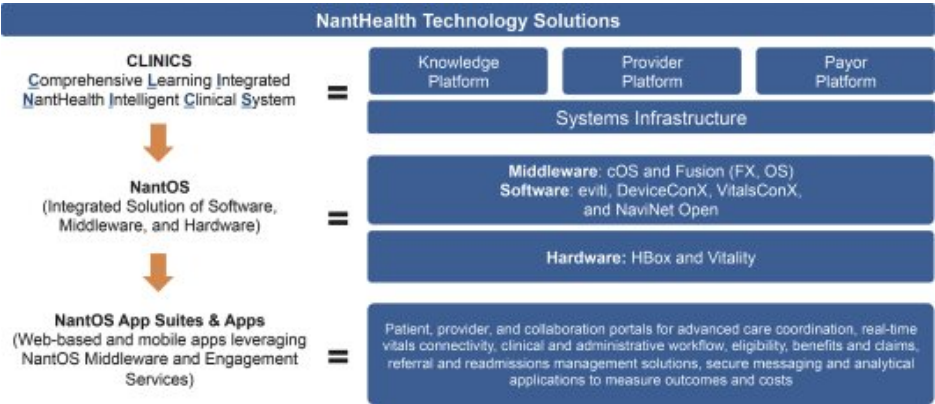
NantHealth Technology Solutions

CLINICS
Comprehensive Learning Integrated NantHealth Intelligent Clinical System

=

Knowledge Platform

Provider Platform

Payor Platform

Systems Infrastructure

NantOS
(Integrated Solution of Software, Middleware, and Hardware)

=

Middleware: cOS and Fusion (FX, OS)
Software: eviti, DeviceConX, VitalsConX, and NaviNet Open

Hardware: HBox and Vitality

NantOS App Suites & Apps
(Web-based and mobile apps leveraging NantOS Middleware and Engagement Services)

=

Patient, provider, and collaboration portals for advanced care coordination, real-time vitals connectivity, clinical and administrative workflow, eligibility, benefits and claims, referral and readmissions management solutions, secure messaging and analytical applications to measure outcomes and costs